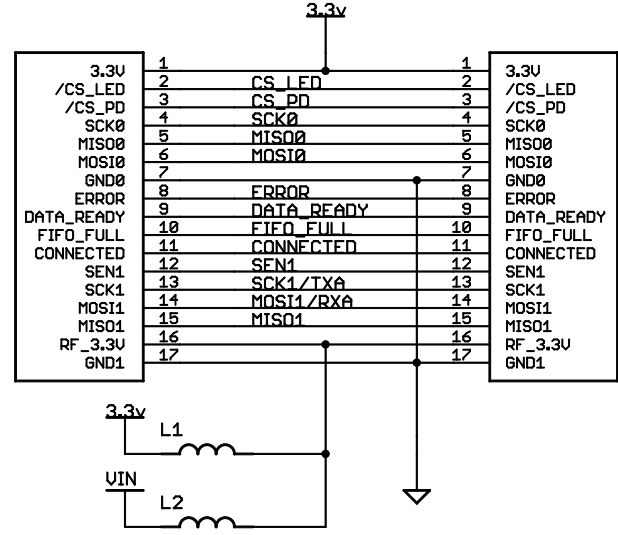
3.3v

3.3V
/CS_LED
/CS_PD
SCK0
MISO0
MOSI0
GND0
ERROR
DATA_READY
FIFO_FULL
CONNECTED
SEN1
SCK1
MOSI1
MISO1
RF_3.3V
GND1

1
2
3
4
5
6
7
8
9
10
11
12
13
14
15
16
17

CS_LED
CS_PD
SCK0
MISO0
MOSI0
ERROR
DATA_READY
FIFO_FULL
CONNECTED
SEN1
SCK1/TXA
MOSI1/RXA
MISO1

1
2
3
4
5
6
7
8
9
10
11
12
13
14
15
16
17

3.3V
/CS_LED
/CS_PD
SCK0
MISO0
MOSI0
GND0
ERROR
DATA_READY
FIFO_FULL
CONNECTED
SEN1
SCK1
MOSI1
MISO1
RF_3.3V
GND1

3.3v
L1
VIN
L2